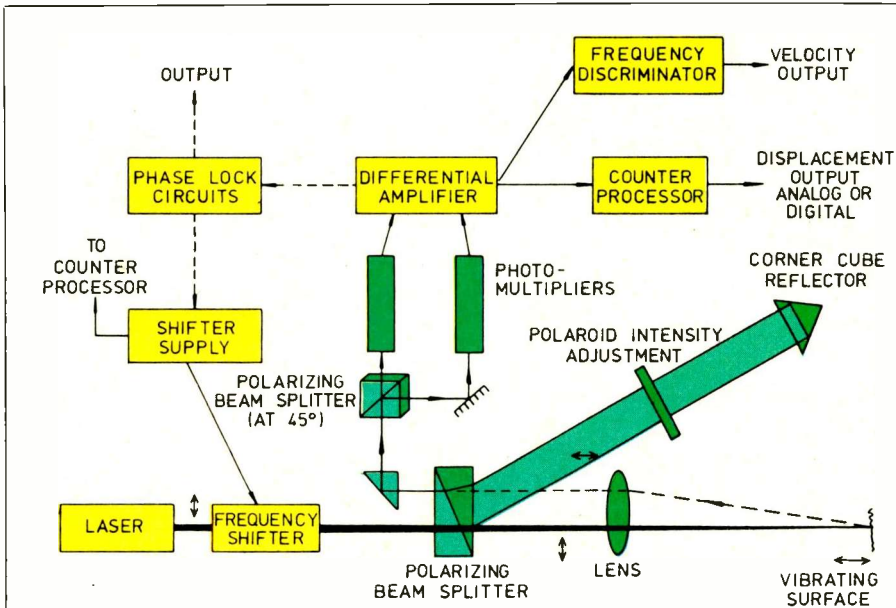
FREQUENCY DISCRIMINATOR

VELOCITY OUTPUT

OUTPUT

PHASE LOCK CIRCUITS

DIFFERENTIAL AMPLIFIER

COUNTER PROCESSOR

DISPLACEMENT OUTPUT ANALOG OR DIGITAL

TO COUNTER PROCESSOR

PHOTO-MULTIPLIERS

CORNER CUBE REFLECTOR

SHIFTER SUPPLY

POLAROID INTENSITY ADJUSTMENT

POLARIZING BEAM SPLITTER (AT 45°)

LASER

FREQUENCY SHIFTER

POLARIZING BEAM SPLITTER

LENS

VIBRATING SURFACE